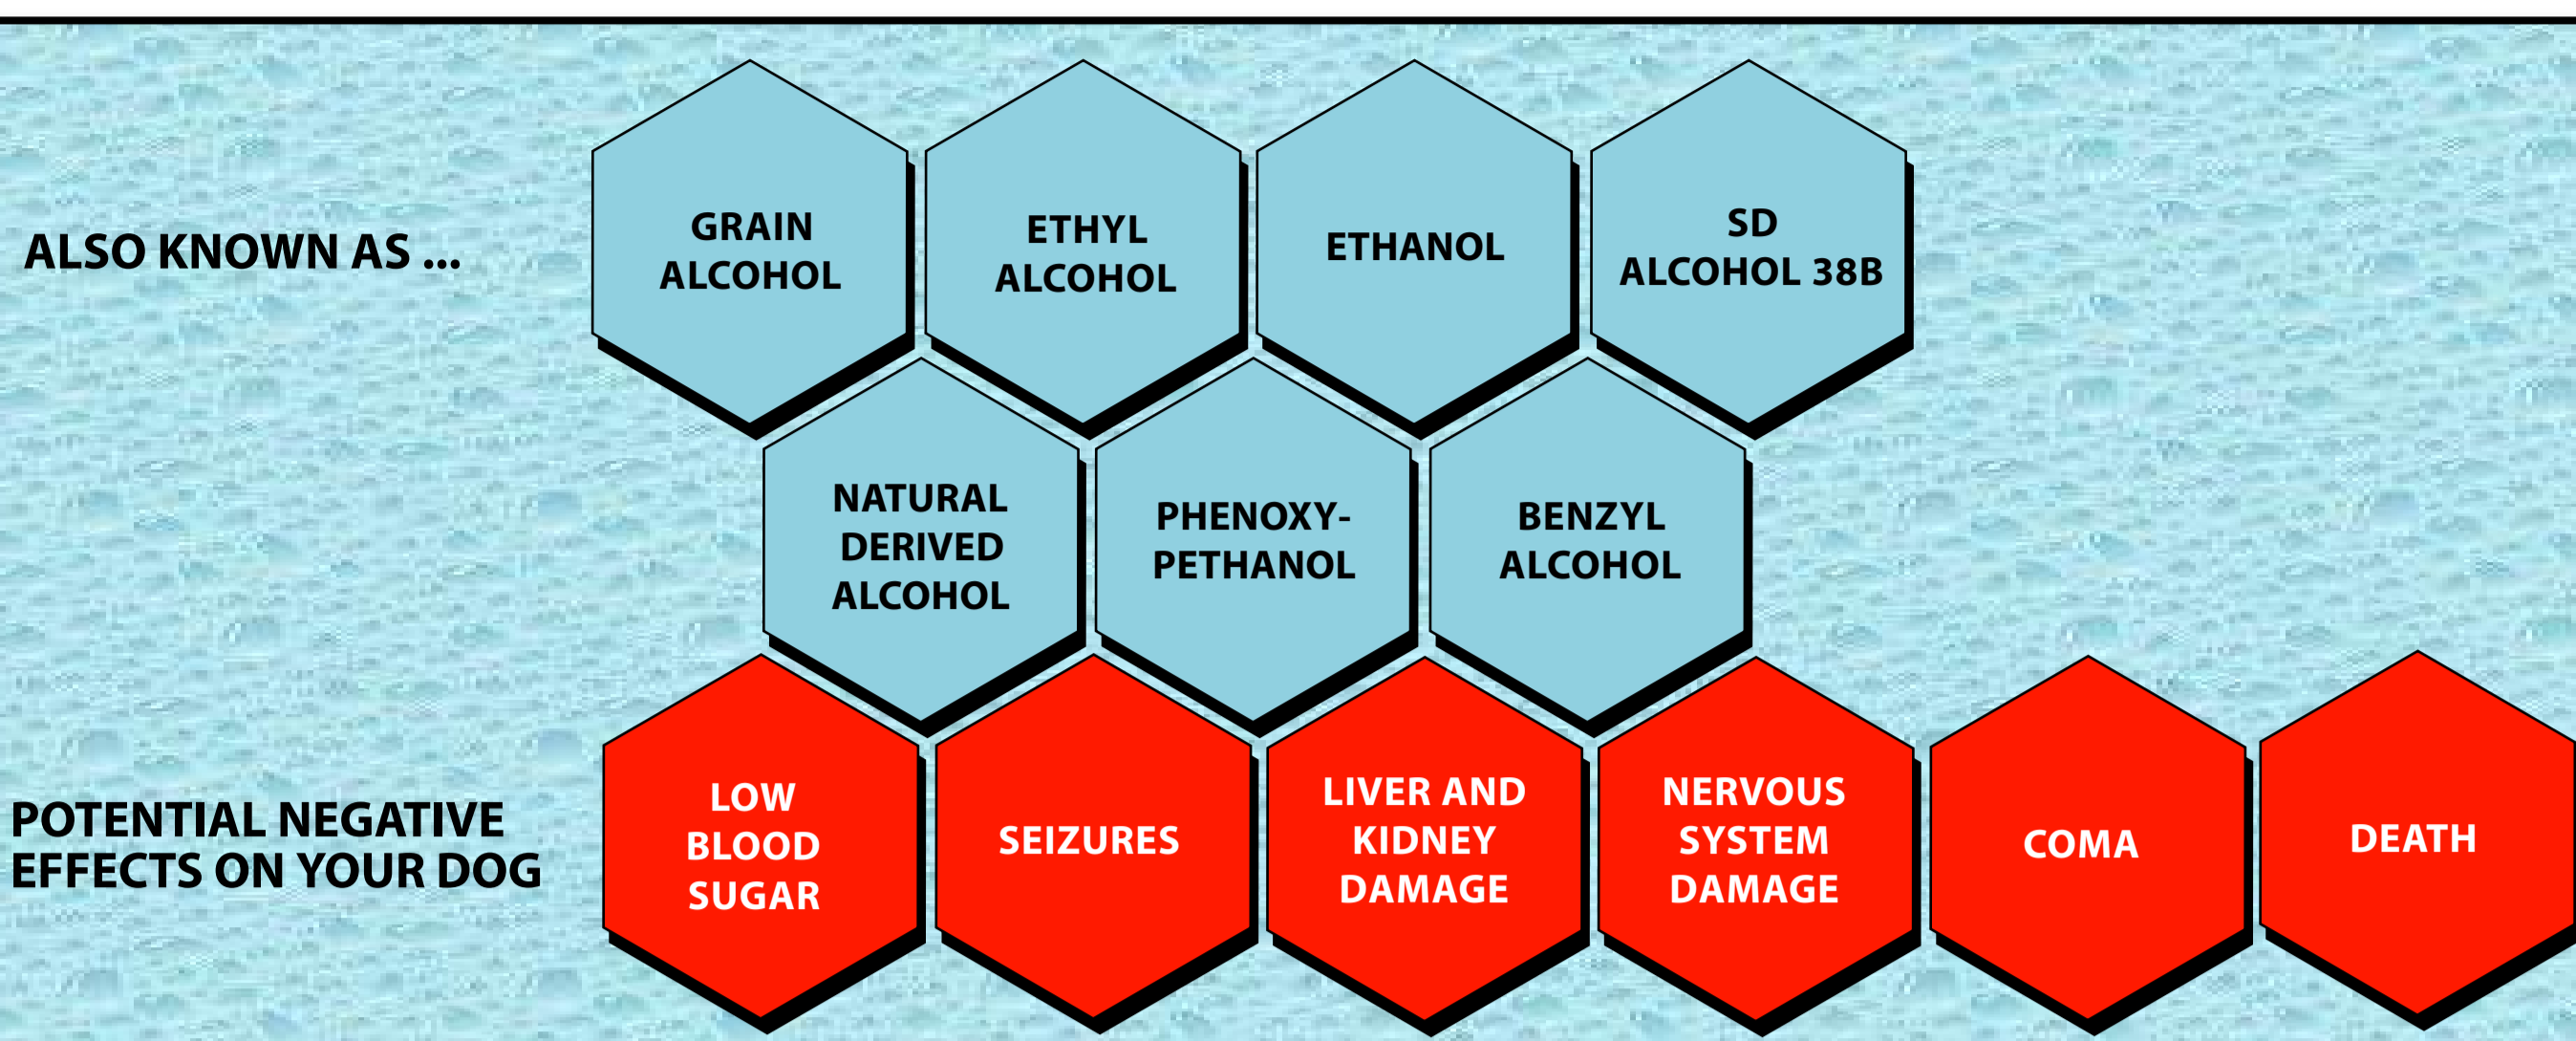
ALSO KNOWN AS ...

GRAIN ALCOHOL

ETHYL ALCOHOL

ETHANOL

SD ALCOHOL 38B

NATURAL DERIVED ALCOHOL

PHENOXYPETHANOL

BENZYL ALCOHOL

POTENTIAL NEGATIVE EFFECTS ON YOUR DOG

LOW BLOOD SUGAR

SEIZURES

LIVER AND KIDNEY DAMAGE

NERVOUS SYSTEM DAMAGE

COMA

DEATH